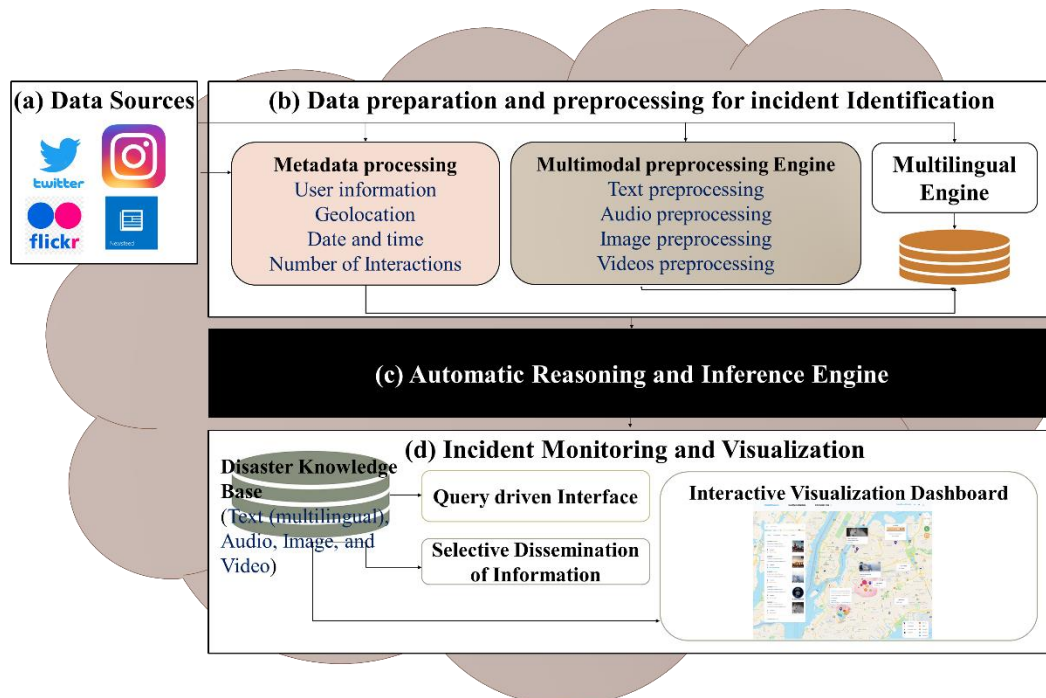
(a) Data Sources

twitter

flickr

(b) Data preparation and preprocessing for incident Identification

Metadata processing
User information
Geolocation
Date and time
Number of Interactions

Multimodal preprocessing Engine
Text preprocessing
Audio preprocessing
Image preprocessing
Videos preprocessing

Multilingual Engine

(c) Automatic Reasoning and Inference Engine

(d) Incident Monitoring and Visualization

Disaster Knowledge Base
(Text (multilingual), Audio, Image, and Video)

Query driven Interface

Selective Dissemination of Information

Interactive Visualization Dashboard